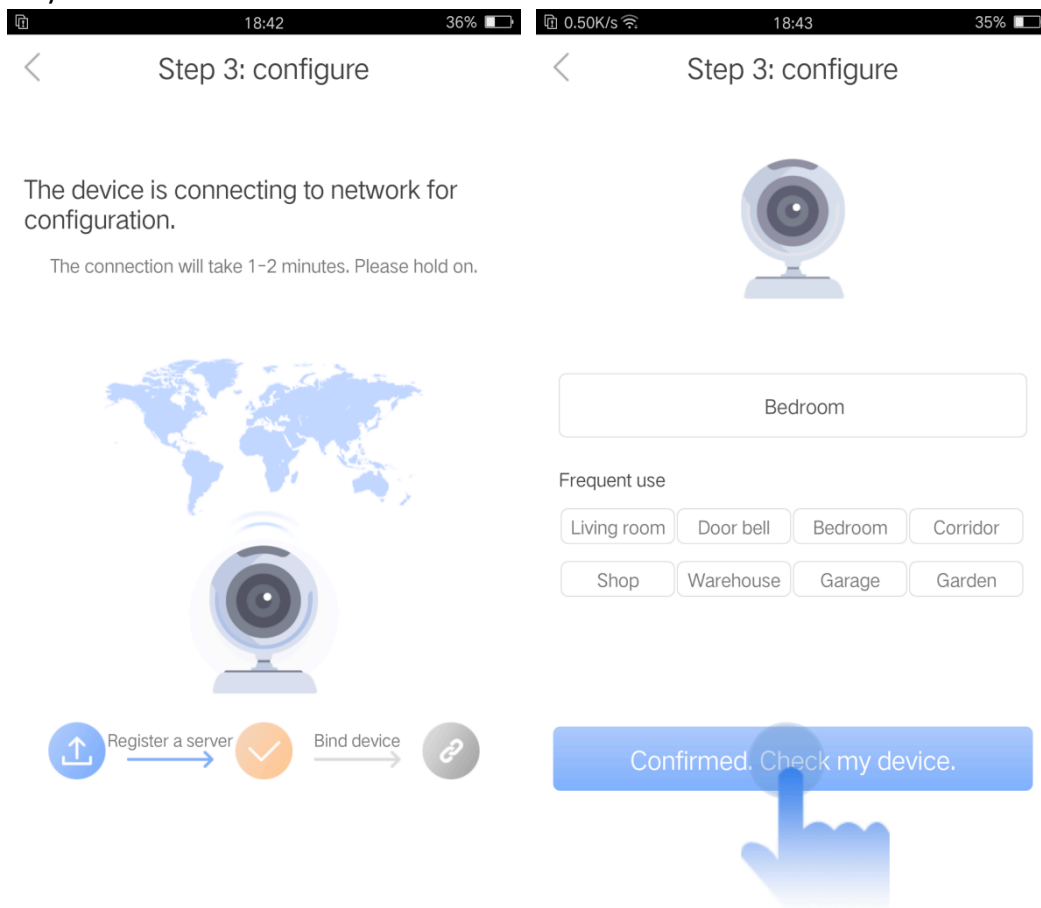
18:42 36%

Step 3: configure

The device is connecting to network for configuration.

The connection will take 1-2 minutes. Please hold on.

Register a server

Bind device

0.50K/s 18:43 35%

Step 3: configure

Bedroom

Frequent use

| Living room | Door bell | Bedroom | Corridor |
|---|---|---|---|
| Shop | Warehouse | Garage | Garden |

Confirmed. Check my device.